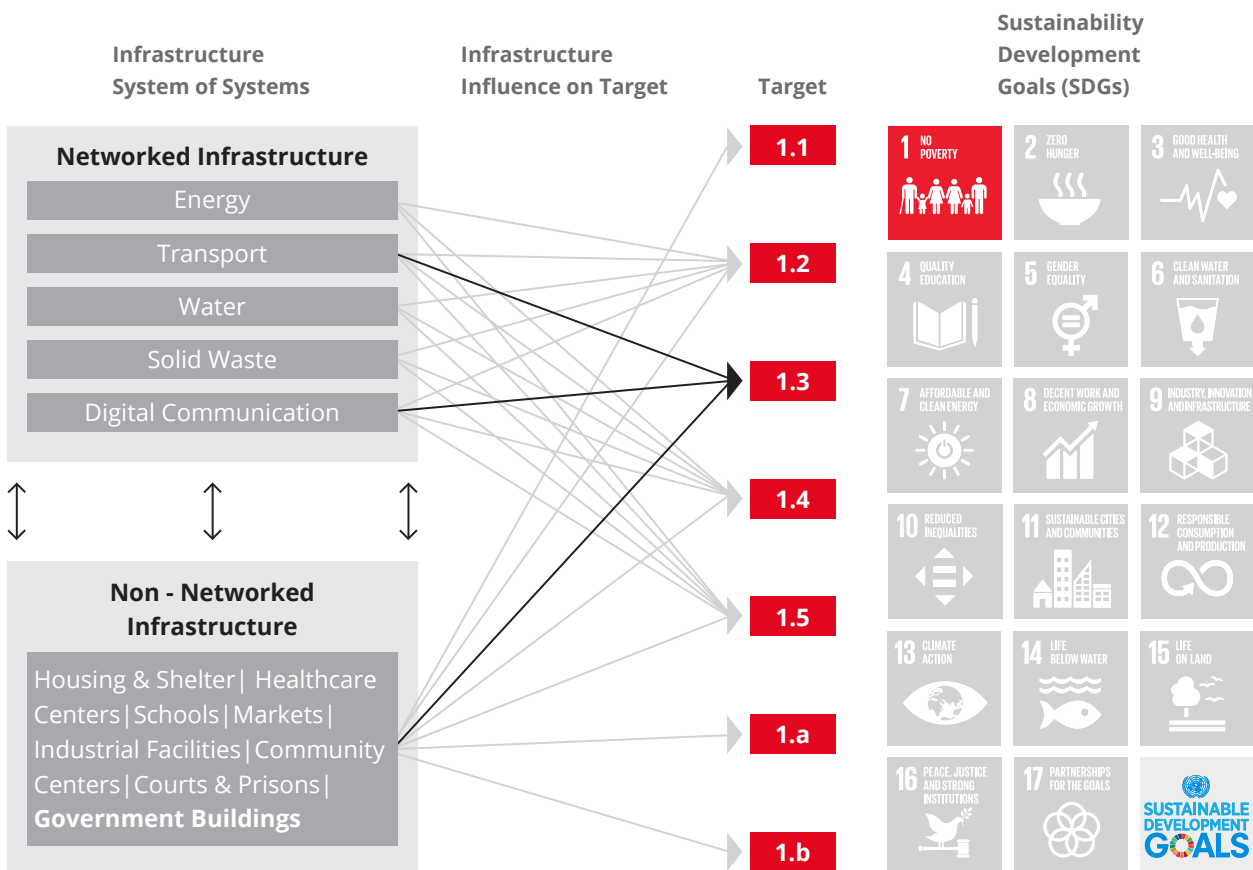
Infrastructure System of Systems

Infrastructure Influence on Target

Target

Sustainability Development Goals (SDGs)

Networked Infrastructure

Energy

Transport

Water

Solid Waste

Digital Communication

Non - Networked Infrastructure

Housing & Shelter| Healthcare Centers|Schools|Markets| Industrial Facilities|Community Centers|Courts & Prisons| Government Buildings

1.1

1.2

1.3

1.4

1.5

1.a

1.b

1 NO POVERTY

2 ZERO HUNGER

3 GOOD HEALTH AND WELL-BEING

4 QUALITY EDUCATION

5 GENDER EQUALITY

6 CLEAN WATER AND SANITATION

7 AFFORDABLE AND CLEAN ENERGY

8 DECENT WORK AND ECONOMIC GROWTH

9 INDUSTRY, INNOVATION AND INFRASTRUCTURE

10 REDUCED INEQUALITIES

11 SUSTAINABLE CITIES AND COMMUNITIES

12 RESPONSIBLE CONSUMPTION AND PRODUCTION

13 CLIMATE ACTION

14 LIFE BELOW WATER

15 LIFE ON LAND

16 PEACE, JUSTICE AND STRONG INSTITUTIONS

17 PARTNERSHIPS FOR THE GOALS

SUSTAINABLE DEVELOPMENT GOALS